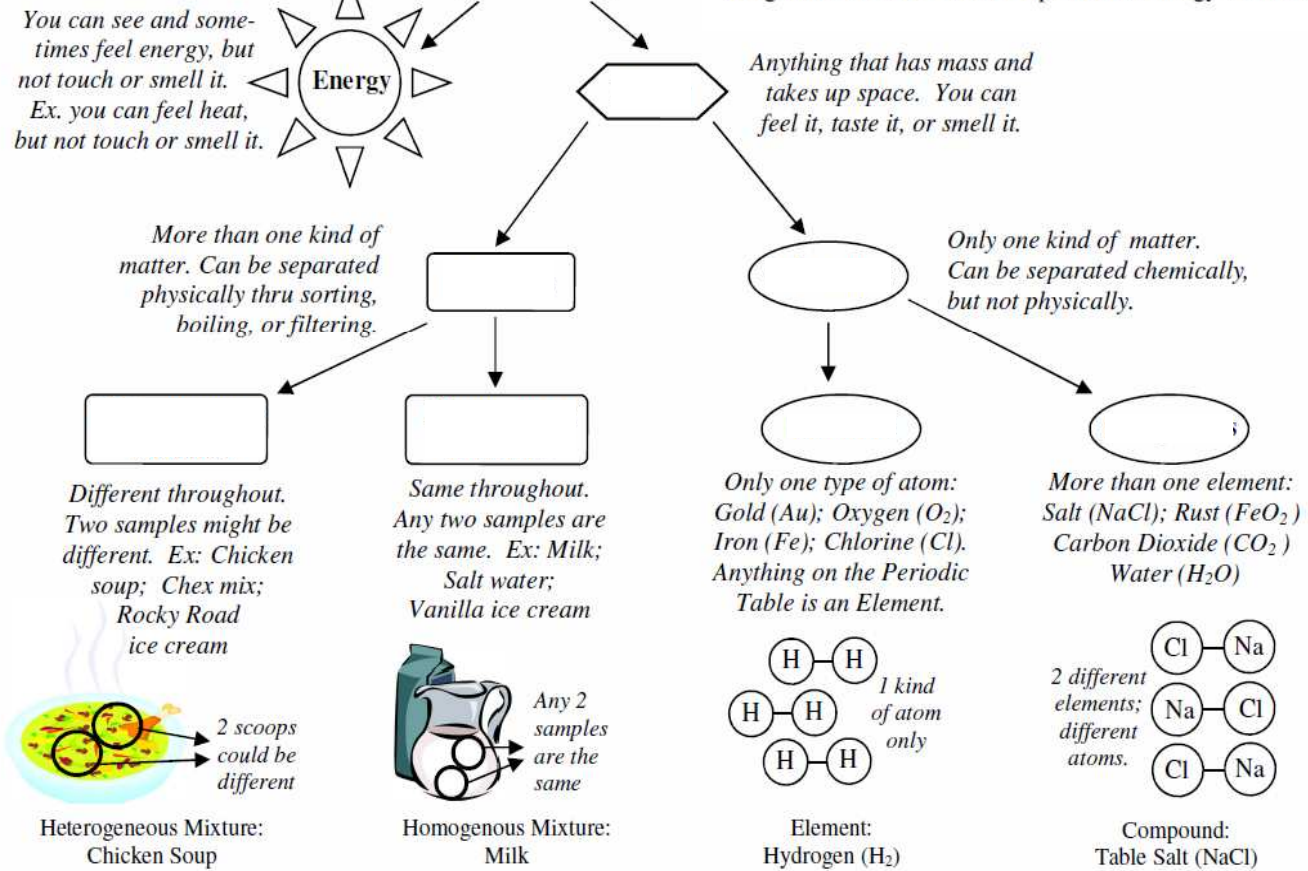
You can see and sometimes feel energy, but not touch or smell it. Ex. you can feel heat, but not touch or smell it.

Energy

Anything that has mass and takes up space. You can feel it, taste it, or smell it.

More than one kind of matter. Can be separated physically thru sorting, boiling, or filtering.

Only one kind of matter. Can be separated chemically, but not physically.

Different throughout. Two samples might be different. Ex: Chicken soup; Chex mix; Rocky Road ice cream

Same throughout. Any two samples are the same. Ex: Milk; Salt water; Vanilla ice cream

Only one type of atom: Gold (Au); Oxygen ($O_2$); Iron (Fe); Chlorine (Cl). Anything on the Periodic Table is an Element.

More than one element: Salt (NaCl); Rust ($FeO_2$) Carbon Dioxide ($CO_2$) Water ($H_2O$)

2 scoops could be different

Any 2 samples are the same

H H
H H
H H
1 kind of atom only

2 different elements; different atoms.

Cl Na
Na Cl
Cl Na

Heterogeneous Mixture: Chicken Soup

Homogenous Mixture: Milk

Element: Hydrogen ($H_2$)

Compound: Table Salt (NaCl)